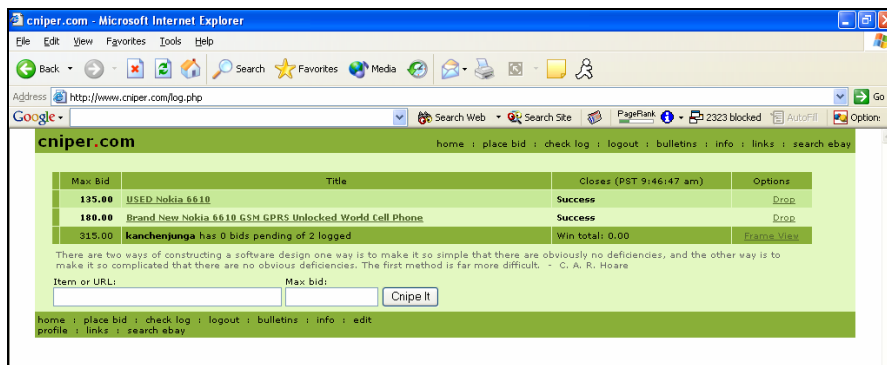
cniper.com - Microsoft Internet Explorer

File Edit View Favorites Tools Help

Back Search Favorites Media

Address http://www.cniper.com/log.php Go

Google Search Web Search Site PageRank 2323 blocked AutoFill Option:

cniper.com

home : place bid : check log : logout : bulletins : info : links : search ebay

| Max Bid | Title | Closes (PST 9:46:47 am) | Options |
|---|---|---|---|
| 135.00 | USED Nokia 6610 | Success | Drop |
| 180.00 | Brand New Nokia 6610 GSM GPRS Unlocked World Cell Phone | Success | Drop |
| 315.00 | kanchenjunga has 0 bids pending of 2 logged | Win total: 0.00 | Frame View |

There are two ways of constructing a software design one way is to make it so simple that there are obviously no deficiencies, and the other way is to make it so complicated that there are no obvious deficiencies. The first method is far more difficult. - C. A. R. Hoare

Item or URL: Max bid: Cnipe It

home : place bid : check log : logout : bulletins : info : edit profile : links : search ebay